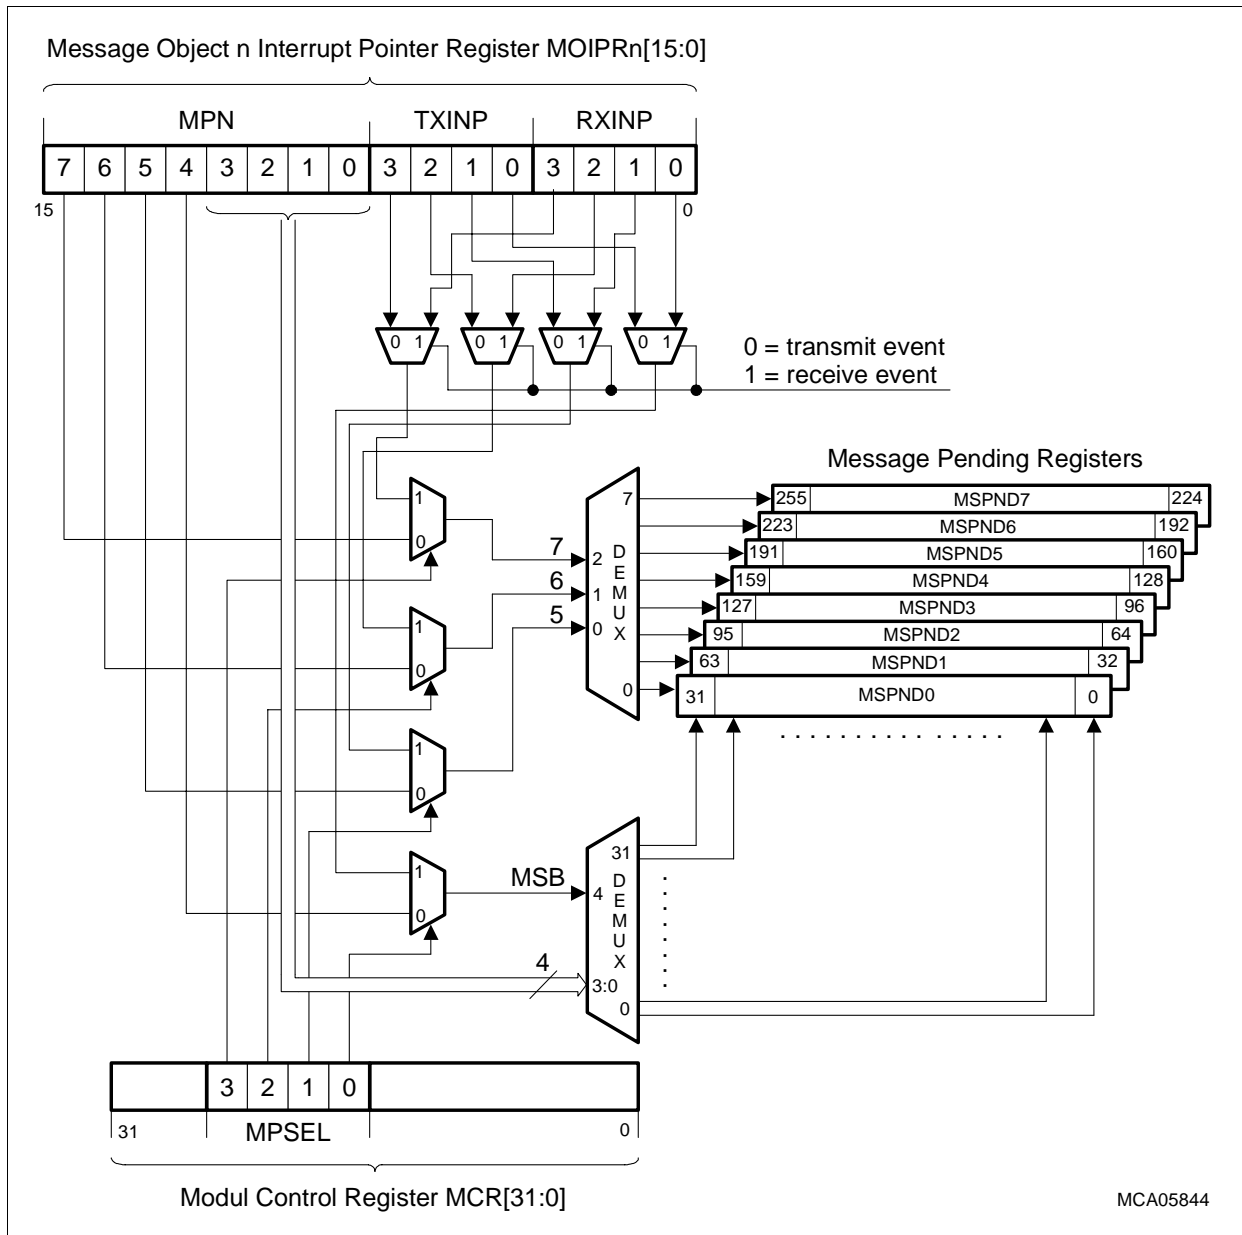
Message Object n Interrupt Pointer Register MOIPRn[15:0]

MPN TXINP RXINP

| 7 | 6 | 5 | 4 | 3 | 2 | 1 | 0 | 3 | 2 | 1 | 0 | 3 | 2 | 1 | 0 |
|---|---|---|---|---|---|---|---|---|---|---|---|---|---|---|---|

15 0

0 1 0 1 0 1 0 1

0 = transmit event
1 = receive event

Message Pending Registers

1 0
1 0
1 0
1 0

7 6 5

2 1 0 DEMUX 7 0

255 MSPND7 224
223 MSPND6 192
191 MSPND5 160
159 MSPND4 128
127 MSPND3 96
95 MSPND2 64
63 MSPND1 32
31 MSPND0 0

. . . . . . . . . . . . . . .

MSB

4 DEMUX 3:0 31 0

4

| | 3 | 2 | 1 | 0 | |
|---|---|---|---|---|---|

31 MPSEL 0

Modul Control Register MCR[31:0]

MCA05844